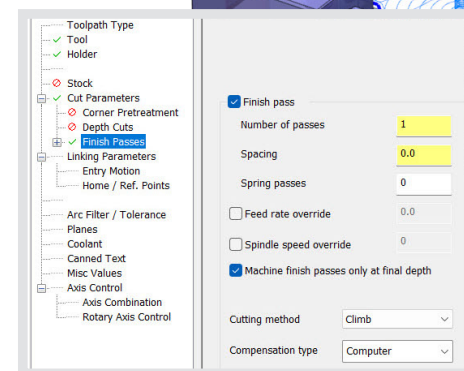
Toolpath Type
Tool
Holder

Stock
Cut Parameters
Corner Pretreatment
Depth Cuts
Finish Passes
Linking Parameters
Entry Motion
Home / Ref. Points

Arc Filter / Tolerance
Planes
Coolant
Canned Text
Misc Values
Axis Control
Axis Combination
Rotary Axis Control

Finish pass
Number of passes 1
Spacing 0.0
Spring passes 0
Feed rate override 0.0
Spindle speed override 0
Machine finish passes only at final depth

Cutting method Climb
Compensation type Computer